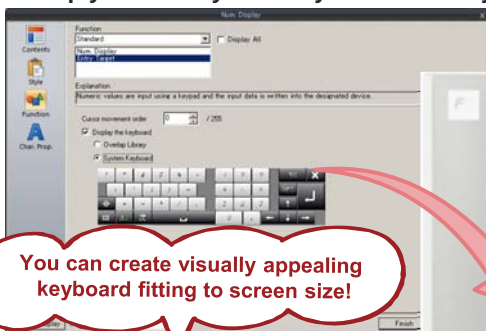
Num. Display

Contents

Style

Function

Char. Prop.

Function

Standard

Display All

Num. Display

Entry Target

Explanation

Numeric values are input using a keypad and the input data is written into the designated device.

Cursor movement order

0

/ 205

Display the keyboard

Overlap Library

System Keyboard

You can create visually appealing keyboard fitting to screen size!

Finish